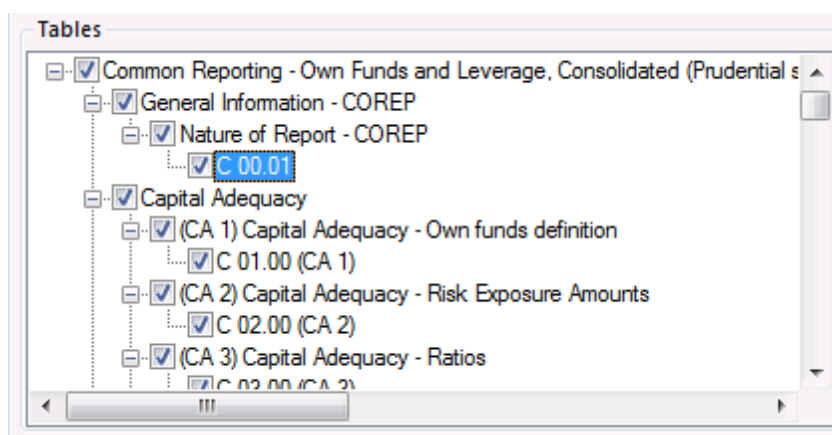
Tables

Common Reporting - Own Funds and Leverage, Consolidated (Prudential s
General Information - COREP
Nature of Report - COREP
C 00.01
Capital Adequacy
(CA 1) Capital Adequacy - Own funds definition
C 01.00 (CA 1)
(CA 2) Capital Adequacy - Risk Exposure Amounts
C 02.00 (CA 2)
(CA 3) Capital Adequacy - Ratios
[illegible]